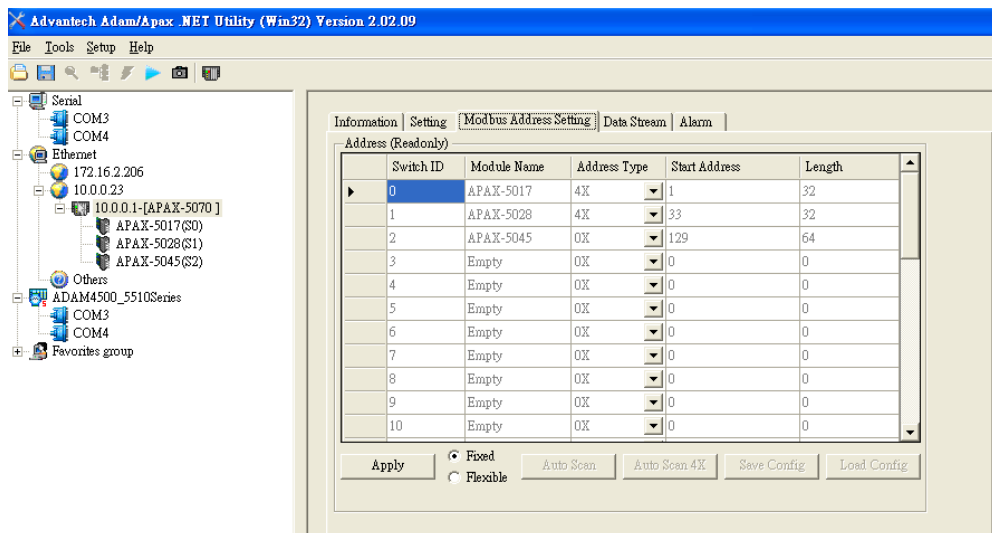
Advantech Adam/Apax .NET Utility (Win32) Version 2.02.09

File Tools Setup Help

Serial
COM3
COM4
Ethernet
172.16.2.206
10.0.0.23
10.0.0.1-[APAX-5070]
APAX-5017(S0)
APAX-5028(S1)
APAX-5045(S2)
Others
ADAM4500_5510Series
COM3
COM4
Favorites group

Information | Setting | Modbus Address Setting | Data Stream | Alarm

Address (Readonly)

| | Switch ID | Module Name | Address Type | Start Address | Length |
|---|---|---|---|---|---|
| ▶ | 0 | APAX-5017 | 4X | 1 | 32 |
| | 1 | APAX-5028 | 4X | 33 | 32 |
| | 2 | APAX-5045 | 0X | 129 | 64 |
| | 3 | Empty | 0X | 0 | 0 |
| | 4 | Empty | 0X | 0 | 0 |
| | 5 | Empty | 0X | 0 | 0 |
| | 6 | Empty | 0X | 0 | 0 |
| | 7 | Empty | 0X | 0 | 0 |
| | 8 | Empty | 0X | 0 | 0 |
| | 9 | Empty | 0X | 0 | 0 |
| | 10 | Empty | 0X | 0 | 0 |

Apply
Fixed
Flexible
Auto Scan
Auto Scan 4X
Save Config
Load Config